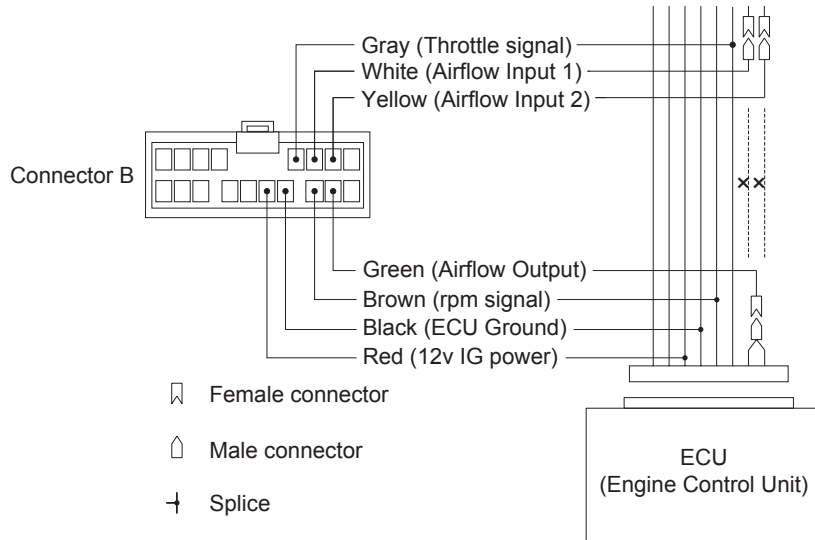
Gray (Throttle signal)
White (Airflow Input 1)
Yellow (Airflow Input 2)

Connector B

Green (Airflow Output)
Brown (rpm signal)
Black (ECU Ground)
Red (12v IG power)

Female connector

Male connector

Splice

ECU
(Engine Control Unit)